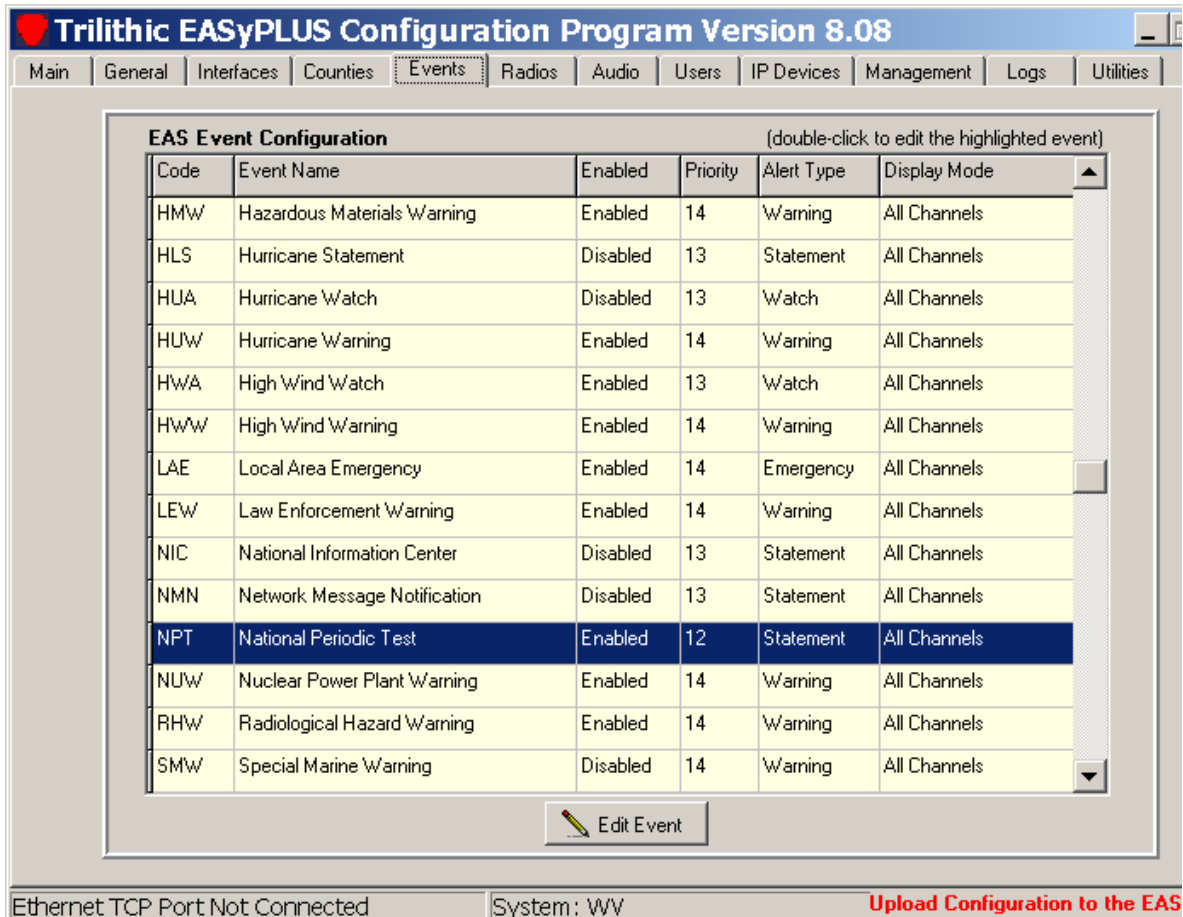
Trilithic EASyPLUS Configuration Program Version 8.08

Main | General | Interfaces | Counties | Events | Radios | Audio | Users | IP Devices | Management | Logs | Utilities

EAS Event Configuration
(double-click to edit the highlighted event)

| Code | Event Name | Enabled | Priority | Alert Type | Display Mode |
|---|---|---|---|---|---|
| HMW | Hazardous Materials Warning | Enabled | 14 | Warning | All Channels |
| HLS | Hurricane Statement | Disabled | 13 | Statement | All Channels |
| HUA | Hurricane Watch | Disabled | 13 | Watch | All Channels |
| HUW | Hurricane Warning | Enabled | 14 | Warning | All Channels |
| HWA | High Wind Watch | Enabled | 13 | Watch | All Channels |
| HWW | High Wind Warning | Enabled | 14 | Warning | All Channels |
| LAE | Local Area Emergency | Enabled | 14 | Emergency | All Channels |
| LEW | Law Enforcement Warning | Enabled | 14 | Warning | All Channels |
| NIC | National Information Center | Disabled | 13 | Statement | All Channels |
| NMN | Network Message Notification | Disabled | 13 | Statement | All Channels |
| NPT | National Periodic Test | Enabled | 12 | Statement | All Channels |
| NUW | Nuclear Power Plant Warning | Enabled | 14 | Warning | All Channels |
| RHW | Radiological Hazard Warning | Enabled | 14 | Warning | All Channels |
| SMW | Special Marine Warning | Disabled | 14 | Warning | All Channels |

Edit Event

Ethernet TCP Port Not Connected | System: WV | Upload Configuration to the EAS